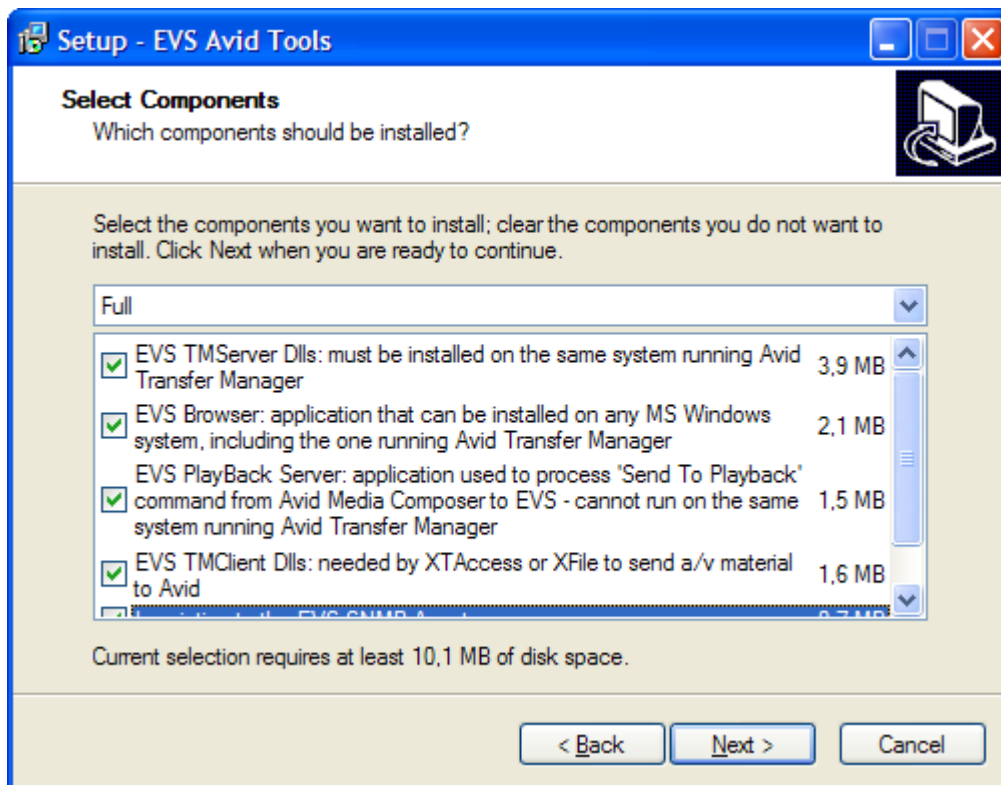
Setup - EVS Avid Tools

Select Components
Which components should be installed?

Select the components you want to install; clear the components you do not want to install. Click Next when you are ready to continue.

Full

EVS TMServer Dlls: must be installed on the same system running Avid Transfer Manager 3,9 MB
EVS Browser: application that can be installed on any MS Windows system, including the one running Avid Transfer Manager 2,1 MB
EVS PlayBack Server: application used to process 'Send To Playback' command from Avid Media Composer to EVS - cannot run on the same system running Avid Transfer Manager 1,5 MB
EVS TMClient Dlls: needed by XTAccess or XFile to send a/v material to Avid 1,6 MB
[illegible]

Current selection requires at least 10,1 MB of disk space.

< Back Next > Cancel